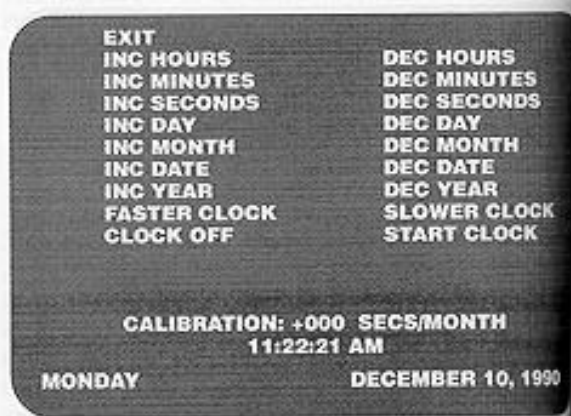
EXIT
INC HOURS
INC MINUTES
INC SECONDS
INC DAY
INC MONTH
INC DATE
INC YEAR
FASTER CLOCK
CLOCK OFF

DEC HOURS
DEC MINUTES
DEC SECONDS
DEC DAY
DEC MONTH
DEC DATE
DEC YEAR
SLOWER CLOCK
START CLOCK

CALIBRATION: +000 SECS/MONTH
11:22:21 AM

MONDAY DECEMBER 10, 1990